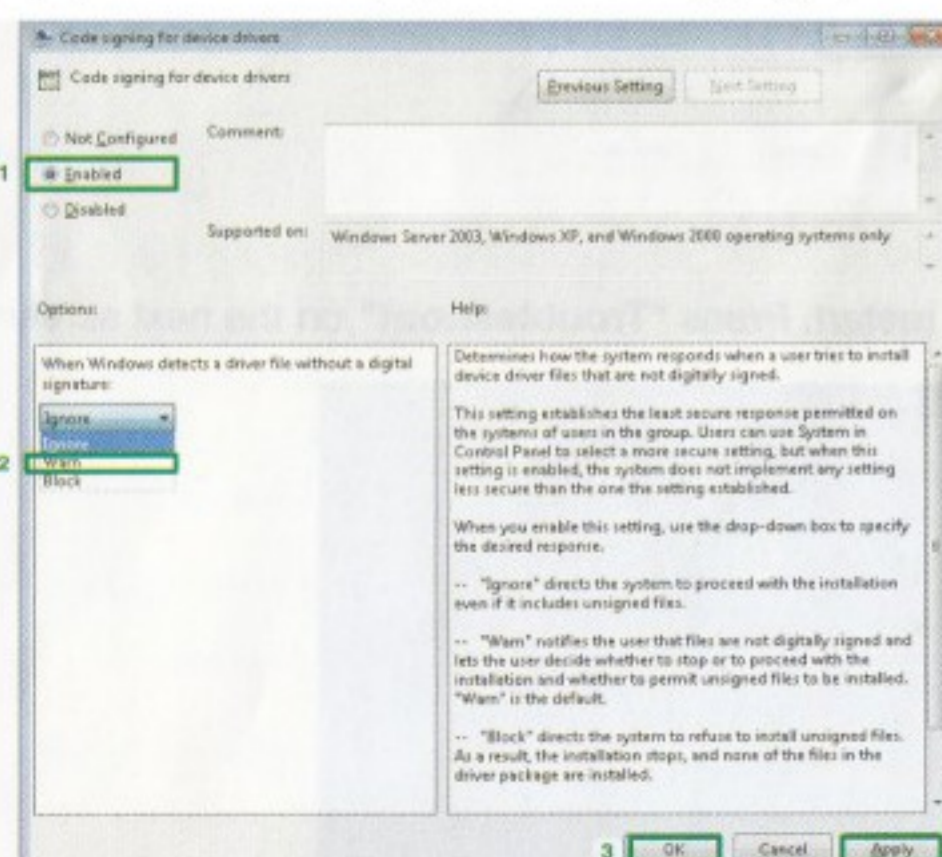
Code signing for device drivers

Code signing for device drivers

Previous Setting

Next Setting

Not Configured

Comment:

1

Enabled

Disabled

Supported on:

Windows Server 2003, Windows XP, and Windows 2000 operating systems only

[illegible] Install, Press "Troubleshoot" on the next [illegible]

Options:

Help:

When Windows detects a driver file without a digital signature:

Ignore

Ignore

2

Warn

Block

Determines how the system responds when a user tries to install device driver files that are not digitally signed.

This setting establishes the least secure response permitted on the systems of users in the group. Users can use System in Control Panel to select a more secure setting, but when this setting is enabled, the system does not implement any setting less secure than the one the setting established.

When you enable this setting, use the drop-down box to specify the desired response.

-- "Ignore" directs the system to proceed with the installation even if it includes unsigned files.

-- "Warn" notifies the user that files are not digitally signed and lets the user decide whether to stop or to proceed with the installation and whether to permit unsigned files to be installed. "Warn" is the default.

-- "Block" directs the system to refuse to install unsigned files. As a result, the installation stops, and none of the files in the driver package are installed.

3

OK

Cancel

Apply